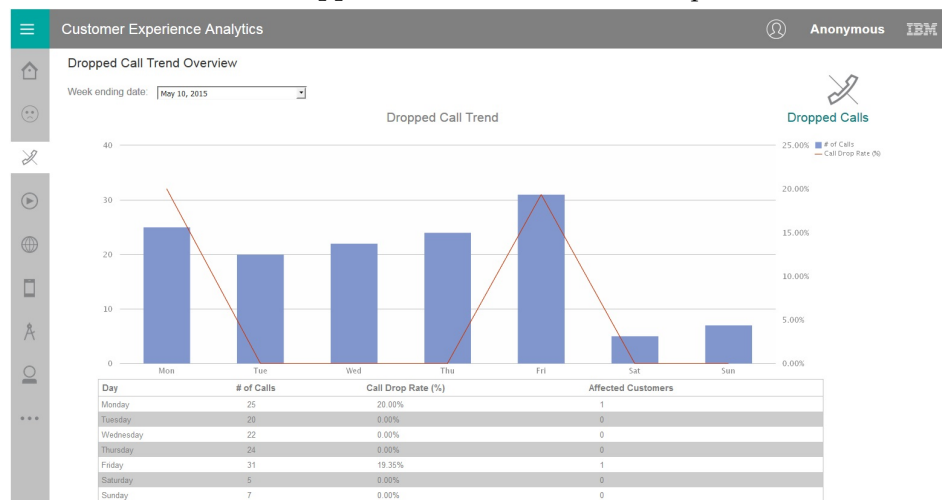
Customer Experience Analytics

Anonymous IBM

Dropped Call Trend Overview

Week ending date: May 10, 2015

Dropped Calls

Dropped Call Trend

40
30
20
10
0

25.00%
20.00%
15.00%
10.00%
5.00%
0.00%

# of Calls
Call Drop Rate (%)

Mon Tue Wed Thu Fri Sat Sun

| Day | # of Calls | Call Drop Rate (%) | Affected Customers |
|---|---|---|---|
| Monday | 25 | 20.00% | 1 |
| Tuesday | 20 | 0.00% | 0 |
| Wednesday | 22 | 0.00% | 0 |
| Thursday | 24 | 0.00% | 0 |
| Friday | 31 | 19.35% | 1 |
| Saturday | 5 | 0.00% | 0 |
| Sunday | 7 | 0.00% | 0 |